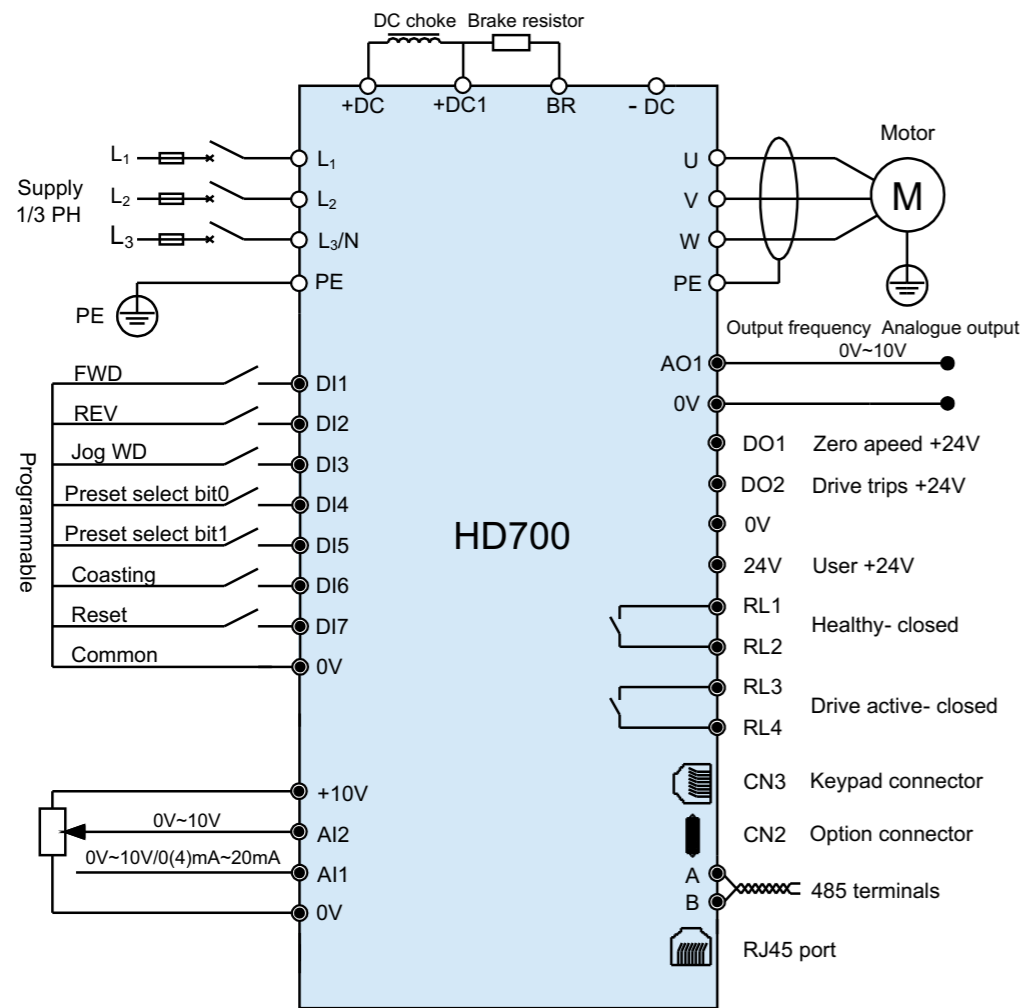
DC choke Brake resistor

+DC +DC1 BR - DC

$L_1$ $L_1$
Supply 1/3 PH
$L_2$ $L_2$
$L_3$ $L_3$/N
PE
PE

Motor
U
V
W
PE
M

Output frequency Analogue output
0V~10V
AO1
0V

Programmable

FWD DI1
REV DI2
Jog WD DI3
Preset select bit0 DI4
Preset select bit1 DI5
Coasting DI6
Reset DI7
Common 0V

HD700

DO1 Zero apeed +24V
DO2 Drive trips +24V
0V
24V User +24V
RL1
RL2
Healthy- closed
RL3
RL4
Drive active- closed

+10V
0V~10V
AI2
0V~10V/0(4)mA~20mA
AI1
0V

CN3 Keypad connector
CN2 Option connector
A
B
485 terminals
RJ45 port